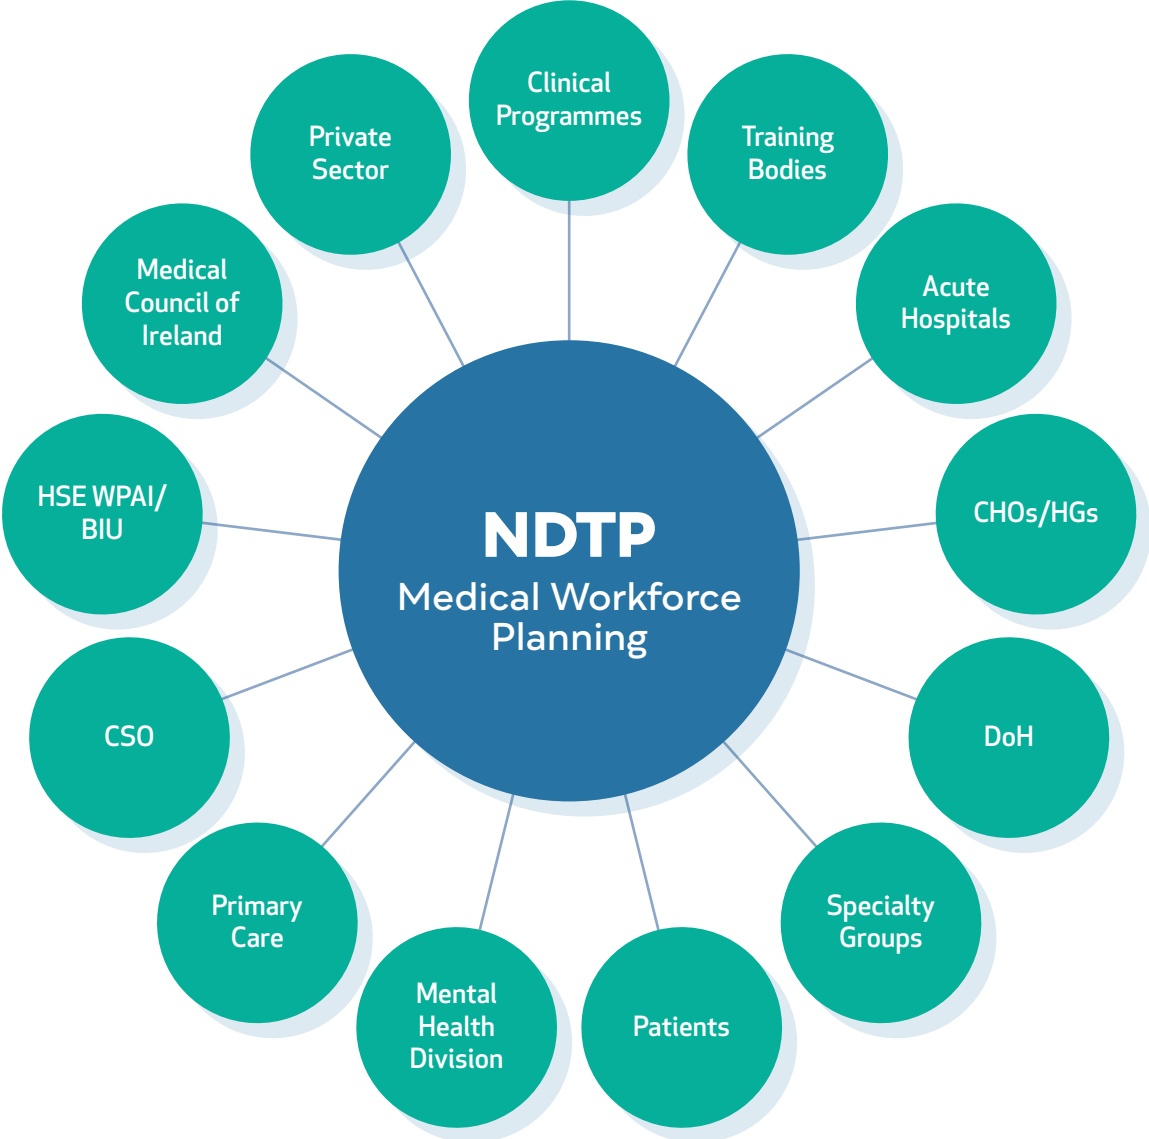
NDTP
Medical Workforce Planning

Clinical Programmes

Training Bodies

Acute Hospitals

CHOs/HGs

DoH

Specialty Groups

Patients

Mental Health Division

Primary Care

CSO

HSE WPAI/ BIU

Medical Council of Ireland

Private Sector